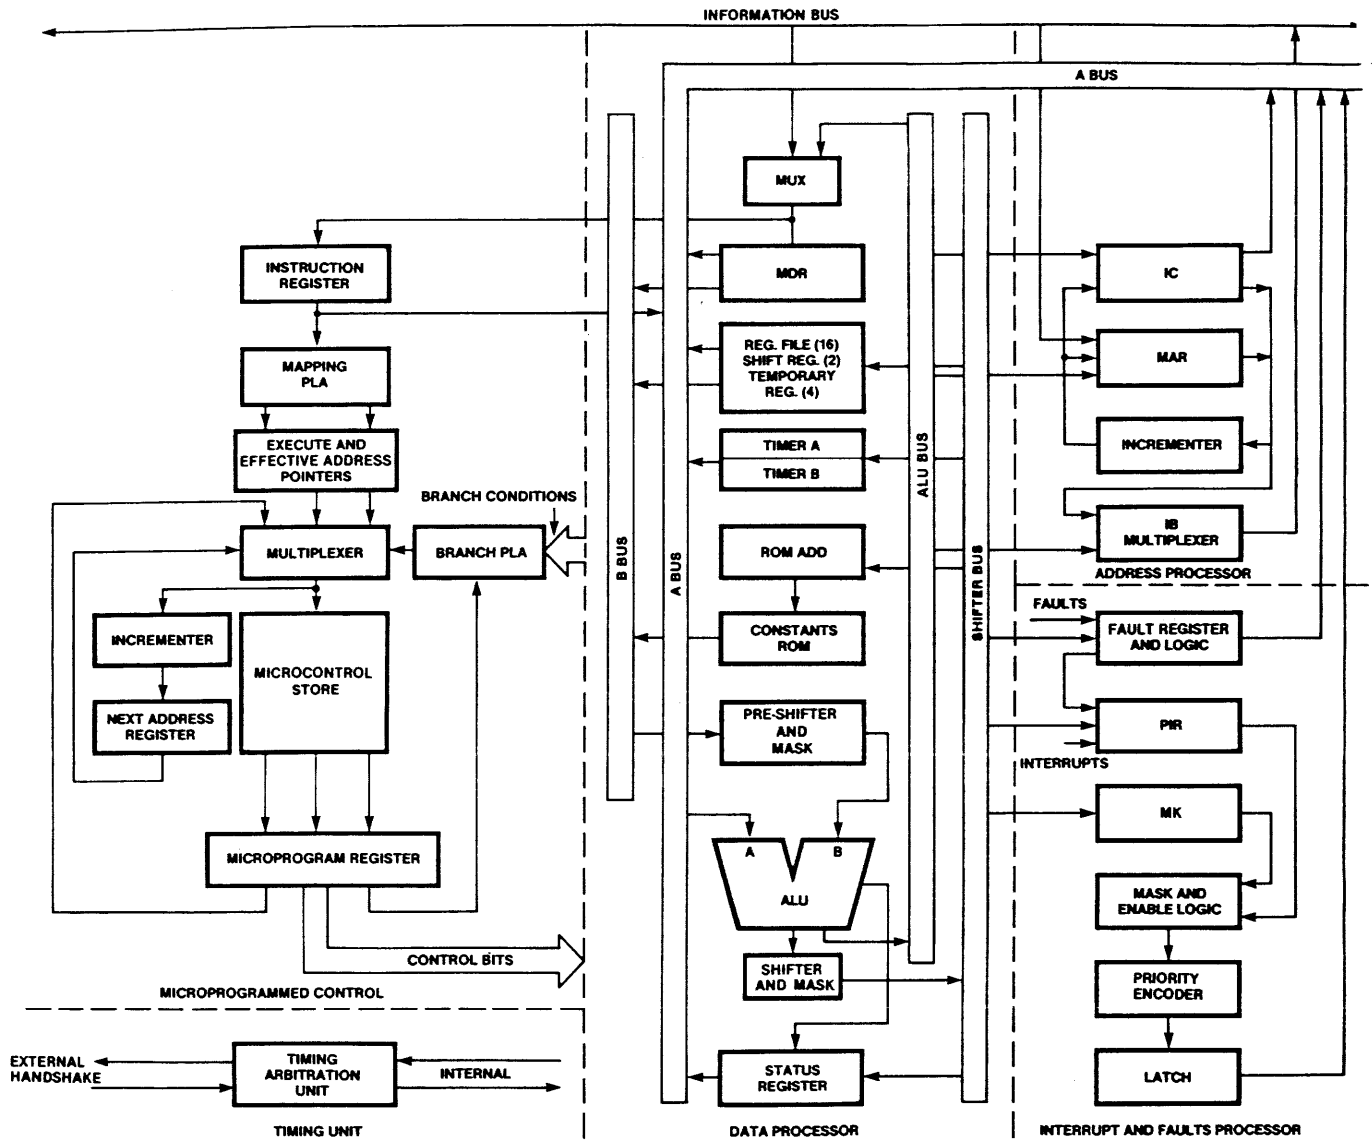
INFORMATION BUS

A BUS

MUX

INSTRUCTION REGISTER

MDR

IC

MAPPING PLA

REG. FILE (16) SHIFT REG. (2) TEMPORARY REG. (4)

MAR

EXECUTE AND EFFECTIVE ADDRESS POINTERS

TIMER A

TIMER B

INCREMENTER

BRANCH CONDITIONS

ALU BUS

MULTIPLEXER

BRANCH PLA

B BUS

A BUS

ROM ADD

IB MULTIPLEXER

ADDRESS PROCESSOR

SHIFTER BUS

FAULTS

INCREMENTER

CONSTANTS ROM

FAULT REGISTER AND LOGIC

MICROCONTROL STORE

NEXT ADDRESS REGISTER

PRE-SHIFTER AND MASK

PIR

INTERRUPTS

MK

A

B

ALU

MICROPROGRAM REGISTER

MASK AND ENABLE LOGIC

CONTROL BITS

SHIFTER AND MASK

PRIORITY ENCODER

MICROPROGRAMMED CONTROL

EXTERNAL HANDSHAKE

TIMING ARBITRATION UNIT

INTERNAL

STATUS REGISTER

LATCH

TIMING UNIT

DATA PROCESSOR

INTERRUPT AND FAULTS PROCESSOR